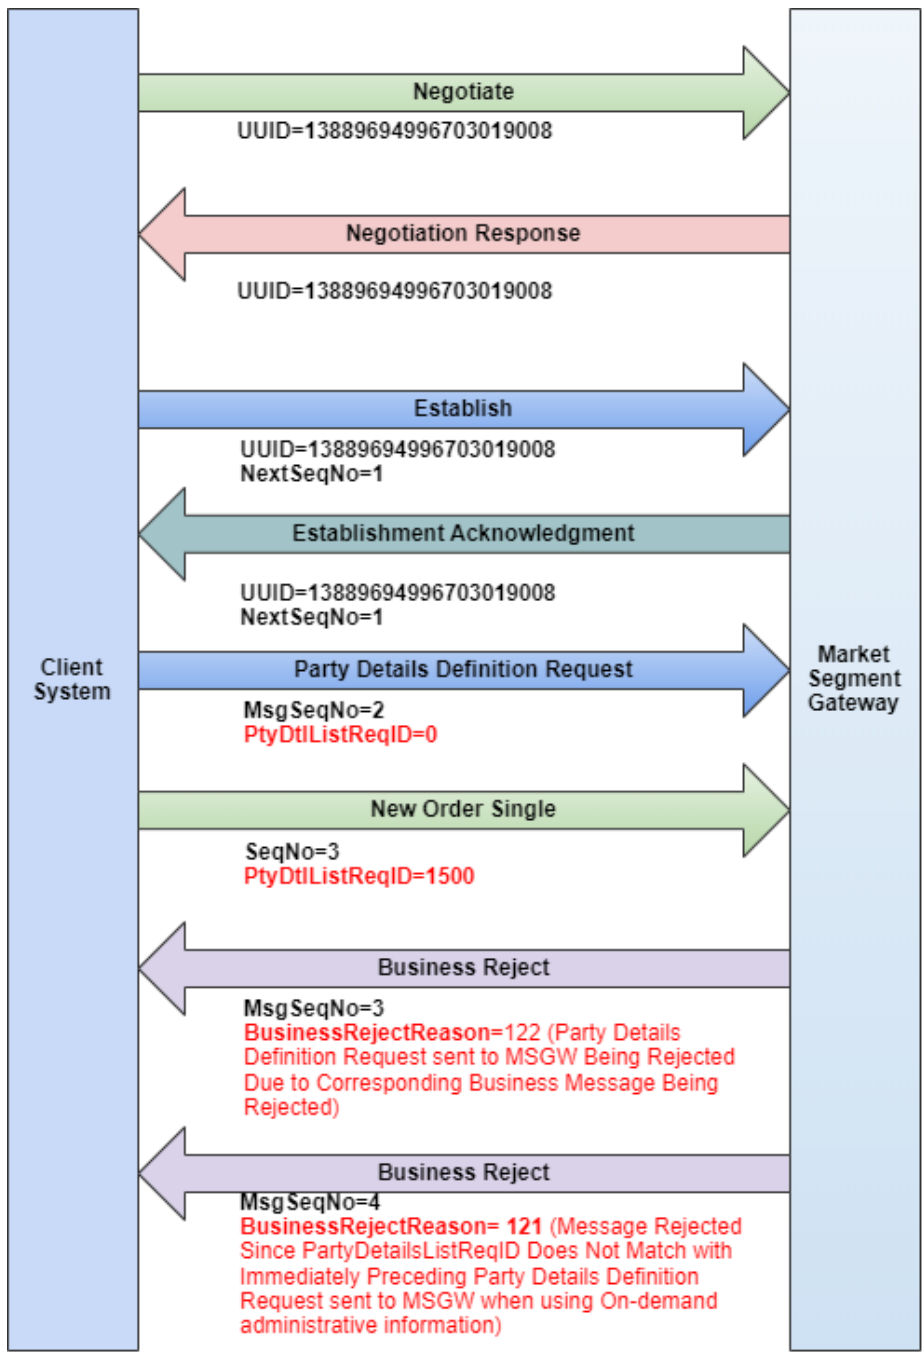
Client System

Market Segment Gateway

Negotiate

UUID=13889694996703019008

Negotiation Response

UUID=13889694996703019008

Establish

UUID=13889694996703019008
NextSeqNo=1

Establishment Acknowledgment

UUID=13889694996703019008
NextSeqNo=1

Party Details Definition Request

MsgSeqNo=2
PtyDtlListReqID=0

New Order Single

SeqNo=3
PtyDtlListReqID=1500

Business Reject

MsgSeqNo=3
BusinessRejectReason=122 (Party Details Definition Request sent to MSGW Being Rejected Due to Corresponding Business Message Being Rejected)

Business Reject

MsgSeqNo=4
BusinessRejectReason= 121 (Message Rejected Since PartyDetailsListReqID Does Not Match with Immediately Preceding Party Details Definition Request sent to MSGW when using On-demand administrative information)